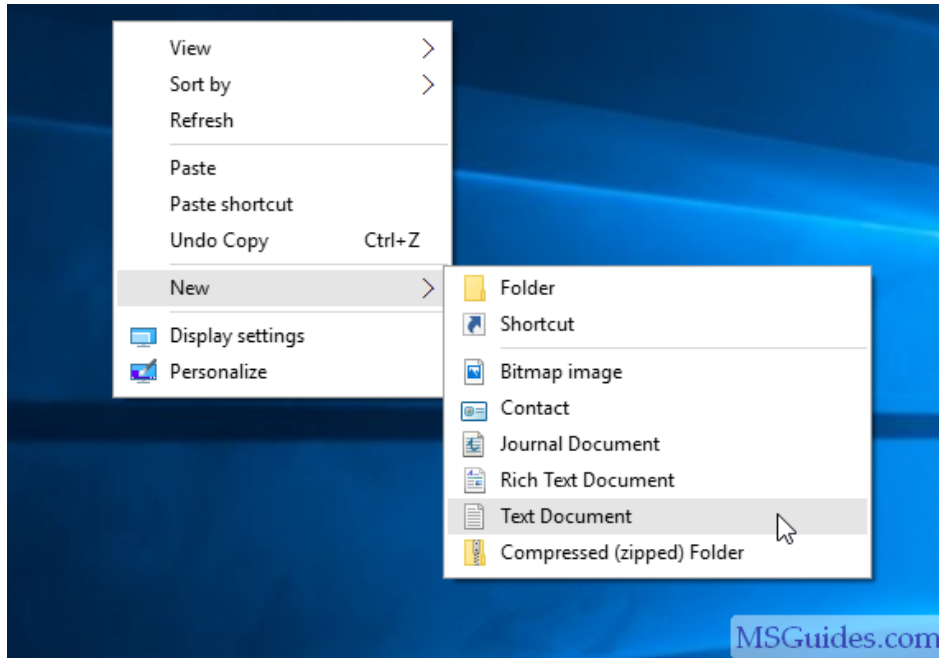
View
Sort by
Refresh

Paste
Paste shortcut
Undo Copy Ctrl+Z

New

Display settings
Personalize

Folder
Shortcut

Bitmap image
Contact
Journal Document
Rich Text Document
Text Document
Compressed (zipped) Folder

MSGuides.com